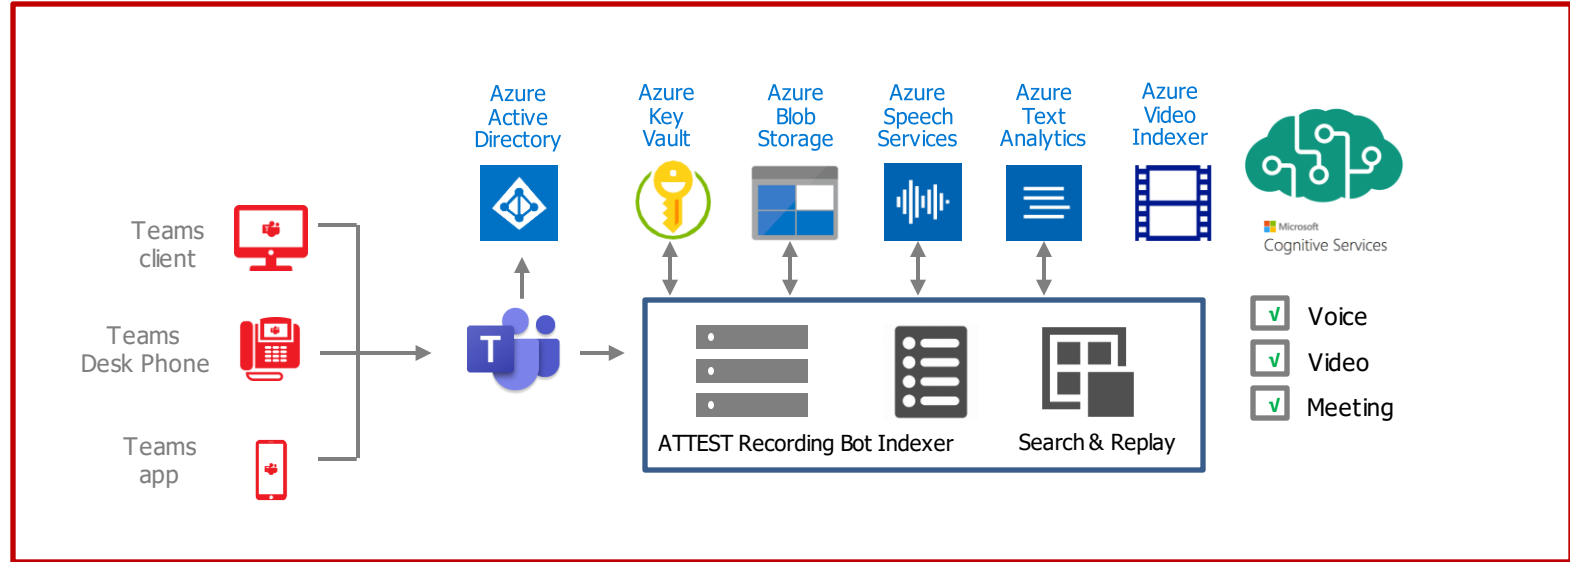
Azure Active Directory

Azure Key Vault

Azure Blob Storage

Azure Speech Services

Azure Text Analytics

Azure Video Indexer

Microsoft Cognitive Services

Teams client

Teams Desk Phone

Teams app

ATTEST Recording Bot Indexer

Search & Replay

√ Voice

√ Video

√ Meeting